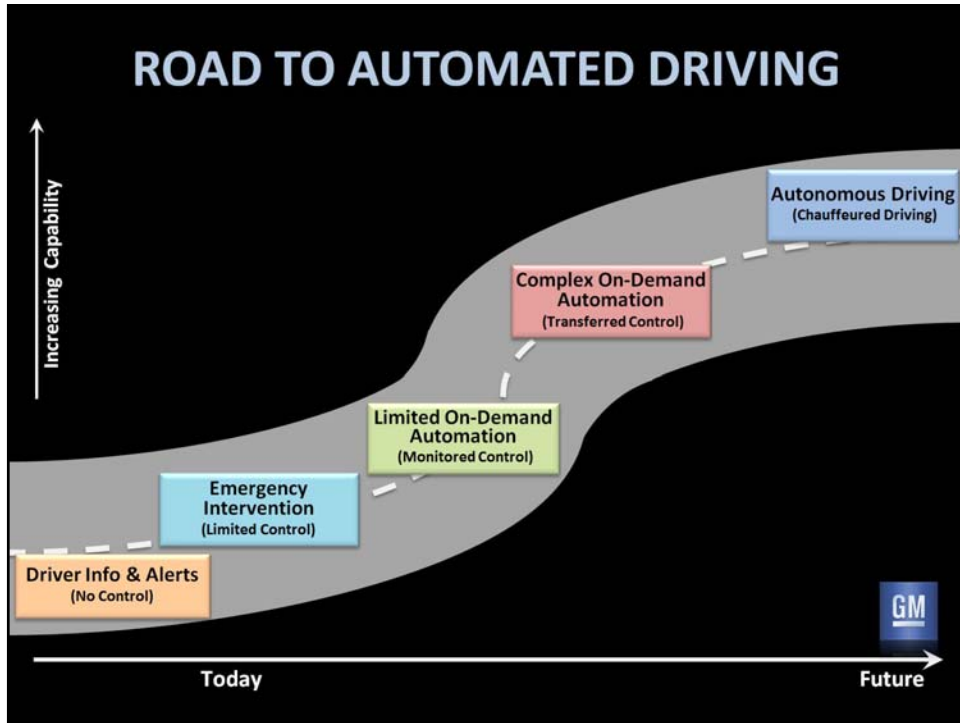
ROAD TO AUTOMATED DRIVING

Increasing Capability

Driver Info & Alerts
(No Control)

Emergency Intervention
(Limited Control)

Limited On-Demand Automation
(Monitored Control)

Complex On-Demand Automation
(Transferred Control)

Autonomous Driving
(Chauffeured Driving)

GM

Today

Future